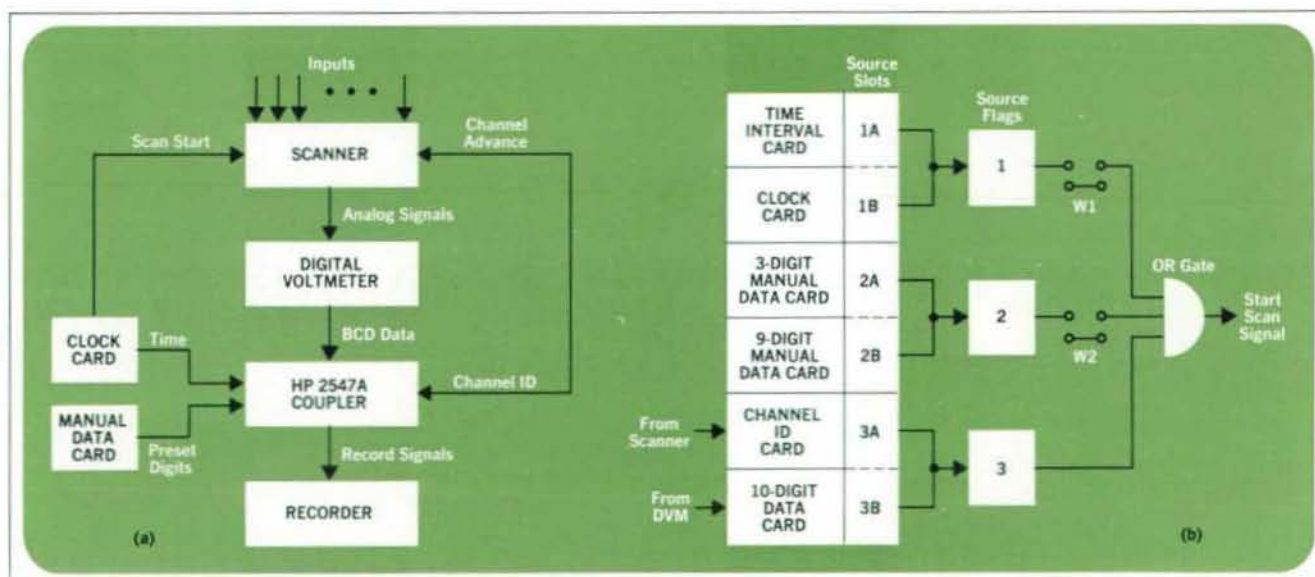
Inputs

Scan Start

Channel Advance

SCANNER

Analog Signals

DIGITAL VOLTMETER

BCD Data

CLOCK CARD

Time

HP 2547A COUPLER

Channel ID

MANUAL DATA CARD

Preset Digits

Record Signals

RECORDER

(a)

Source Slots

TIME INTERVAL CARD | 1A

CLOCK CARD | 1B

3-DIGIT MANUAL DATA CARD | 2A

9-DIGIT MANUAL DATA CARD | 2B

From Scanner

CHANNEL ID CARD | 3A

From DVM

10-DIGIT DATA CARD | 3B

Source Flags

1

W1

2

W2

3

OR Gate

Start Scan Signal

(b)